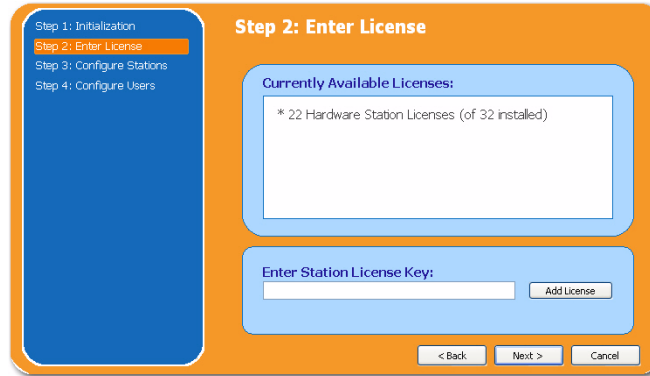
Step 1: Initialization
Step 2: Enter License
Step 3: Configure Stations
Step 4: Configure Users

Step 2: Enter License

Currently Available Licenses:

* 22 Hardware Station Licenses (of 32 installed)

Enter Station License Key:

Add License

< Back
Next >
Cancel